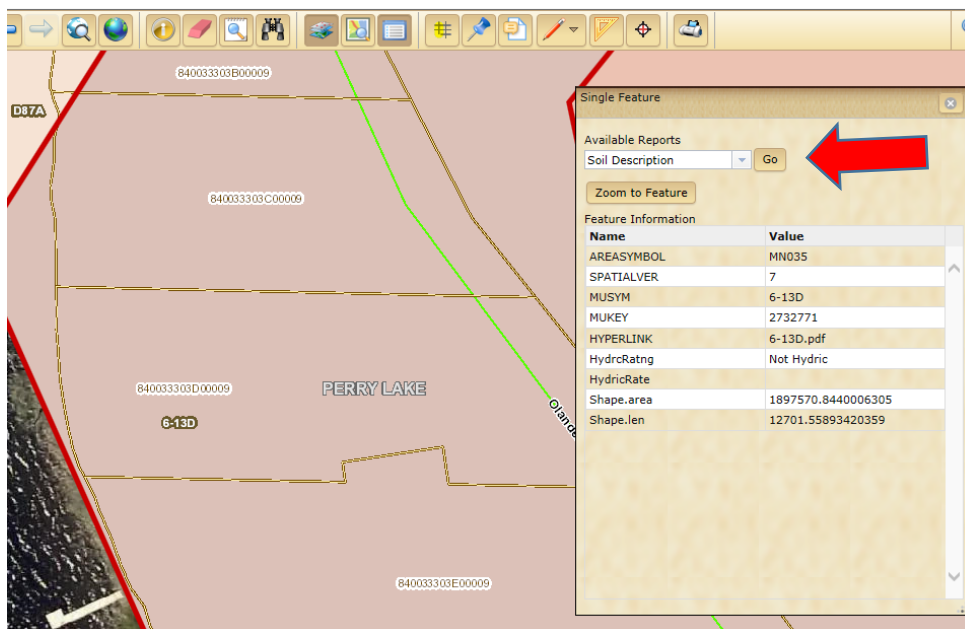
840033303B00009

D87A

840033303C00009

840033303D00009

PERRY LAKE

6-13D

Olande

840033303E00009

Single Feature

Available Reports

Soil Description

Go

Zoom to Feature

Feature Information

| Name | Value |
|---|---|
| AREASYMBOL | MN035 |
| SPATIALVER | 7 |
| MUSYM | 6-13D |
| MUKEY | 2732771 |
| HYPERLINK | 6-13D.pdf |
| HydrcRatng | Not Hydric |
| HydrcRate | |
| Shape.area | 1897570.8440006305 |
| Shape.len | 12701.55893420359 |